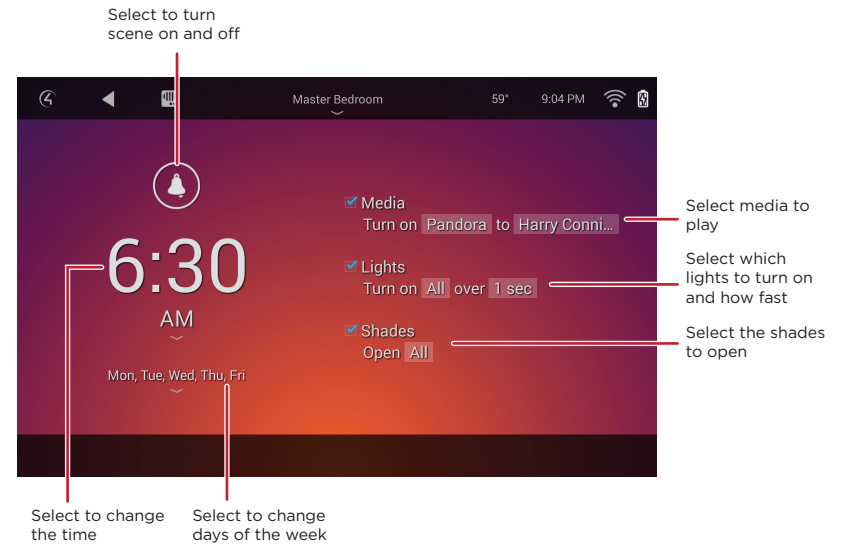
Select to turn scene on and off

Master Bedroom

59°

9:04 PM

6:30

AM

Mon, Tue, Wed, Thu, Fri

Media
Turn on Pandora to Harry Conni...

Lights
Turn on All over 1 sec

Shades
Open All

Select media to play

Select which lights to turn on and how fast

Select the shades to open

Select to change the time

Select to change days of the week